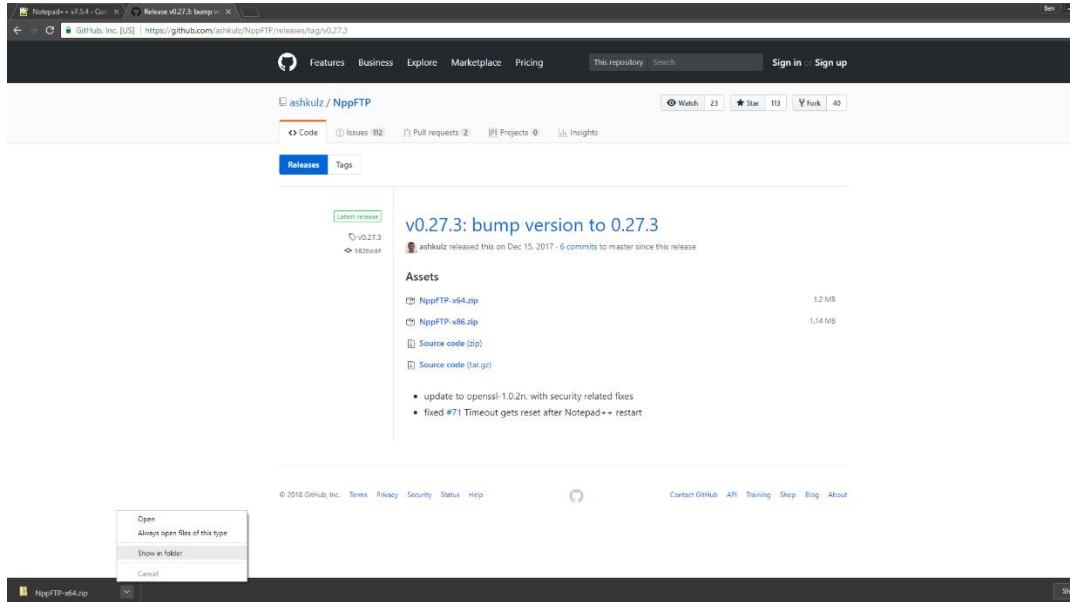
Notepad++ v7.5.4 - Cur ×
Release v0.27.3: bump ve ×
Ben
GitHub, Inc. [US] | https://github.com/ashkulz/NppFTP/releases/tag/v0.27.3

Features Business Explore Marketplace Pricing
This repository Search
Sign in or Sign up

ashkulz / NppFTP
Watch 23 Star 113 Fork 40

Code Issues 112 Pull requests 2 Projects 0 Insights

Releases Tags

Latest release
v0.27.3
582bedf

v0.27.3: bump version to 0.27.3

ashkulz released this on Dec 15, 2017 · 6 commits to master since this release

Assets

NppFTP-x64.zip 1.2 MB
NppFTP-x86.zip 1.14 MB
Source code (zip)
Source code (tar.gz)

• update to openssl-1.0.2n. with security related fixes
• fixed #71 Timeout gets reset after Notepad++ restart

© 2018 GitHub, Inc. Terms Privacy Security Status Help

Contact GitHub API Training Shop Blog About

Open
Always open files of this type
Show in folder
Cancel

NppFTP-x64.zip